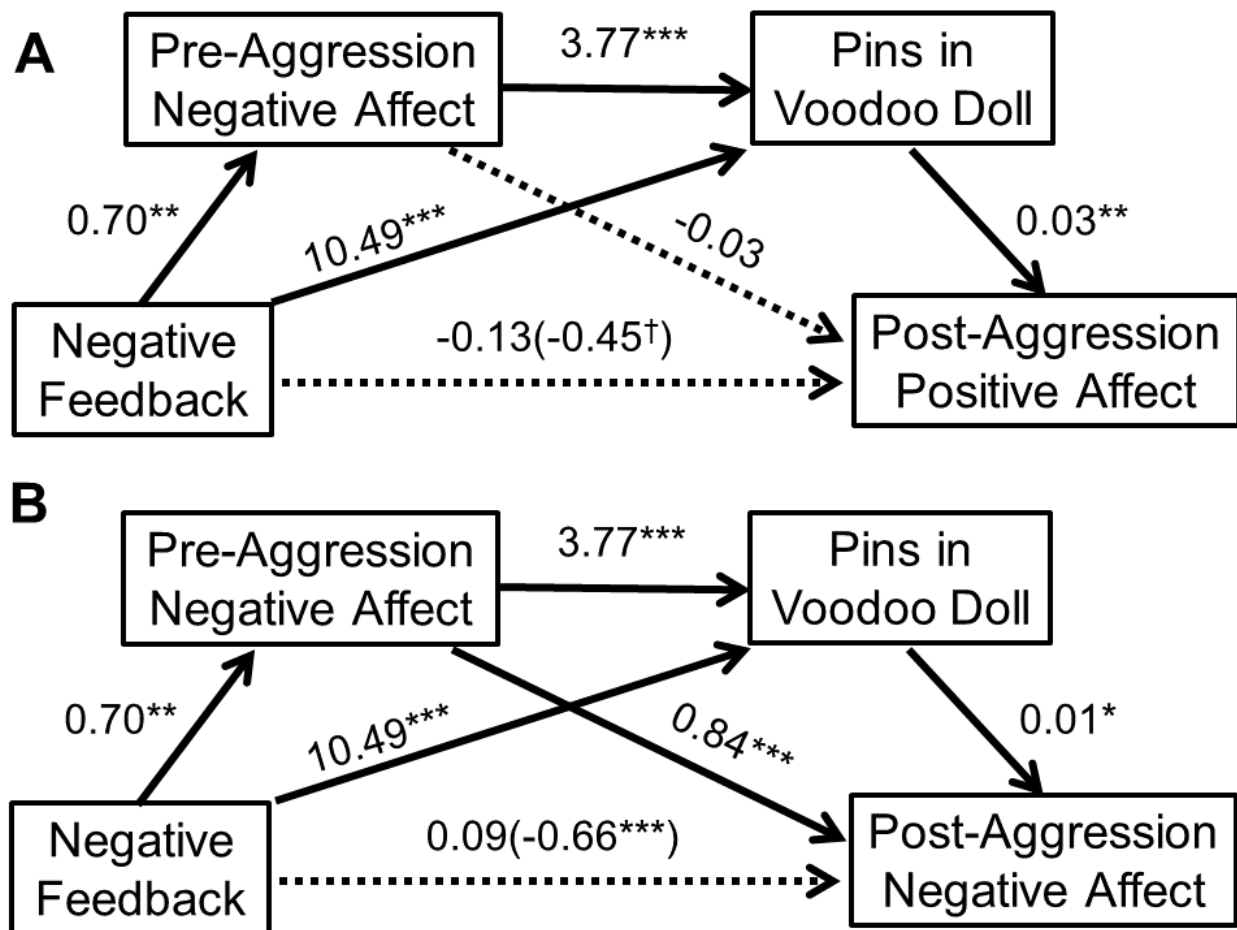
A

Pre-Aggression Negative Affect

3.77***

Pins in Voodoo Doll

0.70**

10.49***

-0.03

0.03**

Negative Feedback

-0.13(-0.45†)

Post-Aggression Positive Affect

B

Pre-Aggression Negative Affect

3.77***

Pins in Voodoo Doll

0.70**

10.49***

0.84***

0.01*

Negative Feedback

0.09(-0.66***)

Post-Aggression Negative Affect